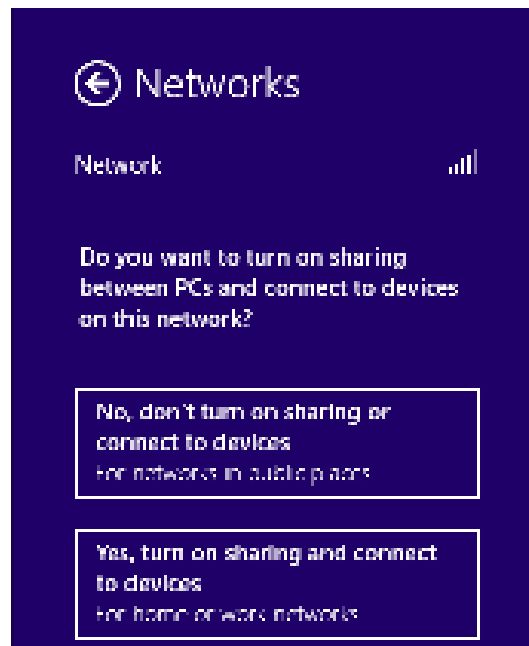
Networks

Network

Do you want to turn on sharing between PCs and connect to devices on this network?

No, don't turn on sharing or connect to devices
For networks in public places

Yes, turn on sharing and connect to devices
For home or work networks